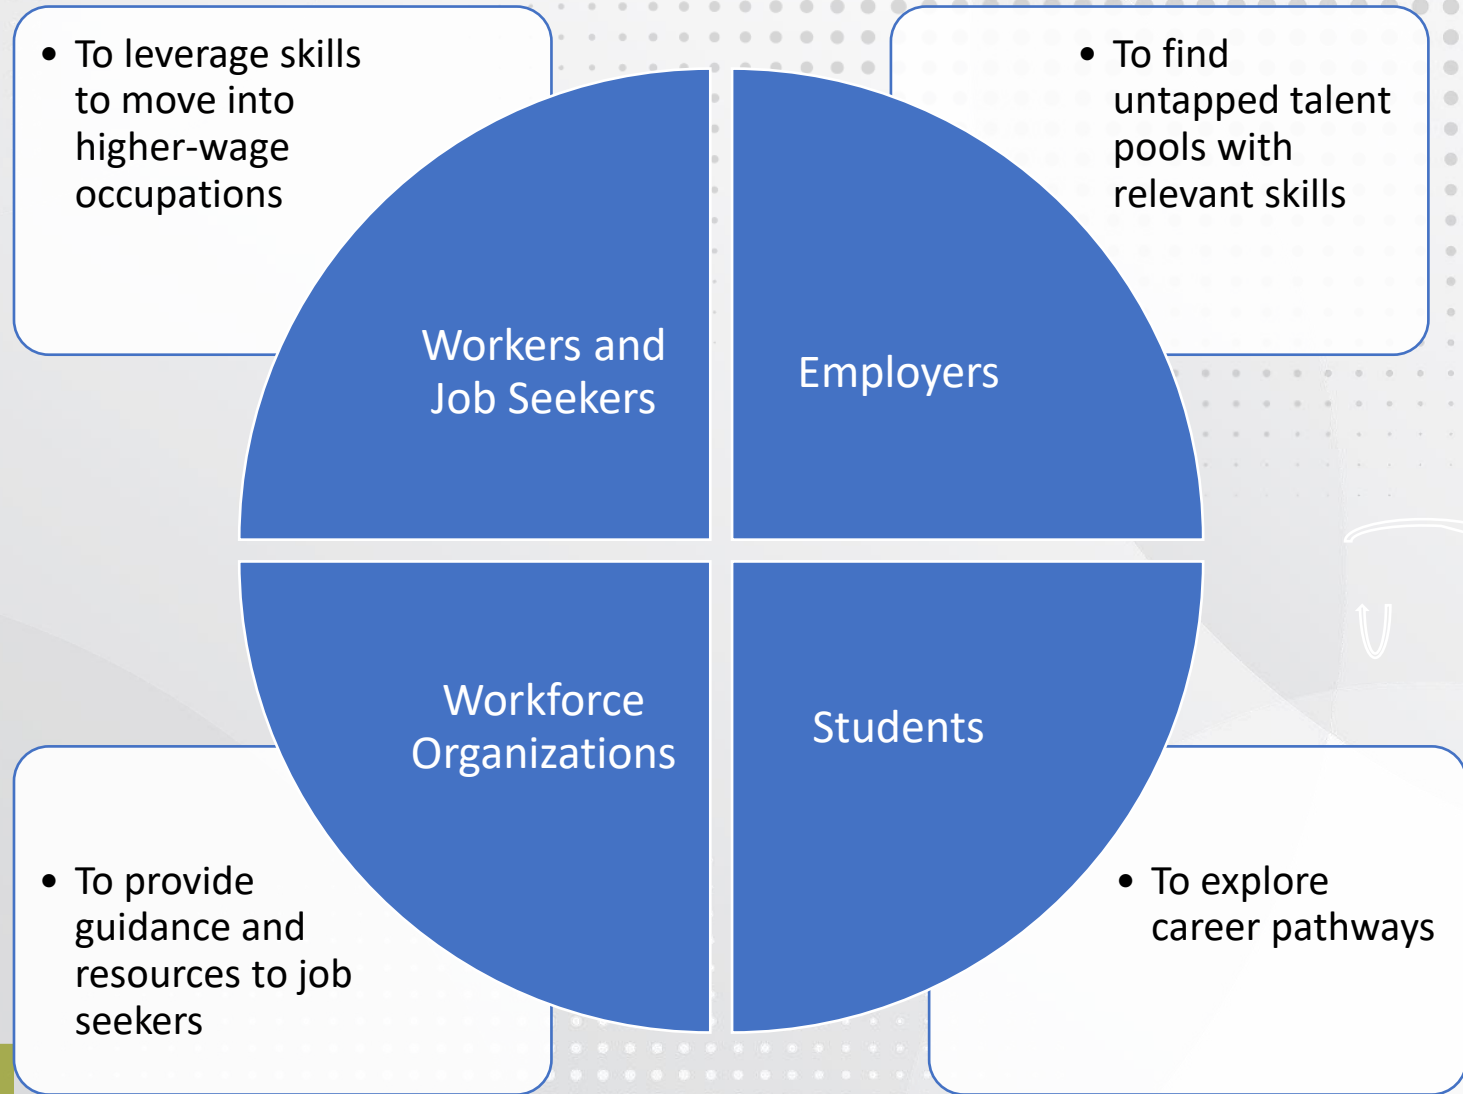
- To leverage skills to move into higher-wage occupations

- To find untapped talent pools with relevant skills

Workers and Job Seekers

Employers

Workforce Organizations

Students

- To provide guidance and resources to job seekers

- To explore career pathways